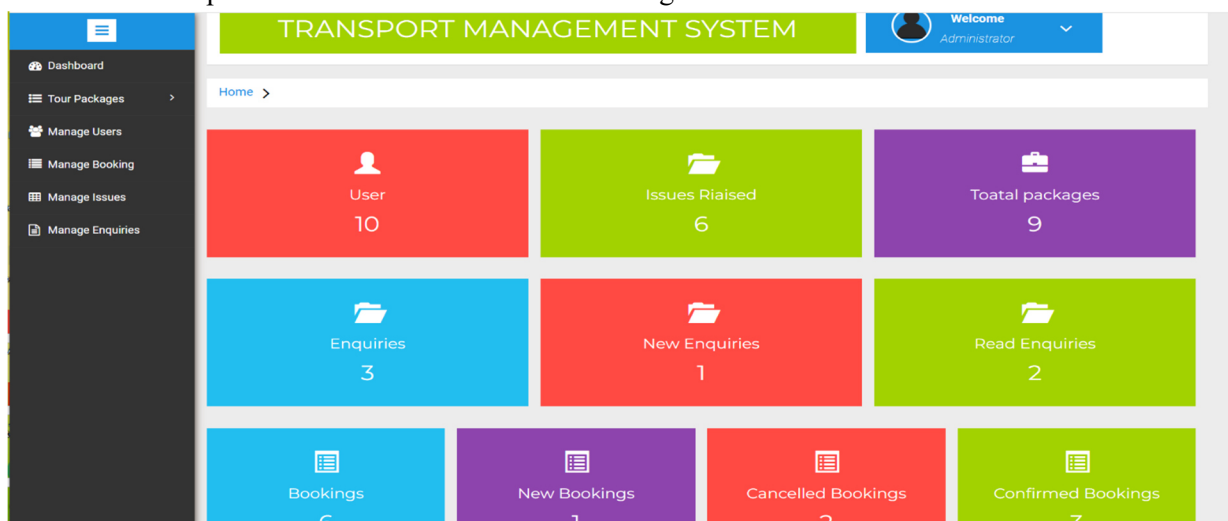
TRANSPORT MANAGEMENT SYSTEM

Welcome
Administrator

Dashboard
Tour Packages
Manage Users
Manage Booking
Manage Issues
Manage Enquiries

Home >

User
10

Issues Riaised
6

Toatal packages
9

Enquiries
3

New Enquiries
1

Read Enquiries
2

Bookings
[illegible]

New Bookings
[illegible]

Cancelled Bookings
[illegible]

Confirmed Bookings
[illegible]